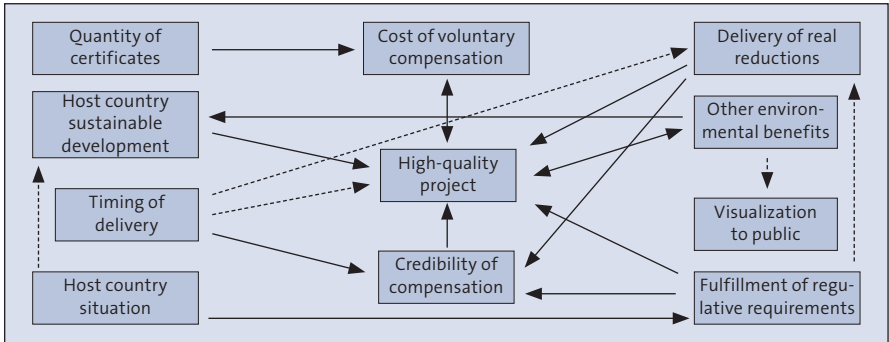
Quantity of certificates

Cost of voluntary compensation

Delivery of real reductions

Host country sustainable development

Other environmental benefits

High-quality project

Timing of delivery

Visualization to public

Credibility of compensation

Host country situation

Fulfillment of regulative requirements